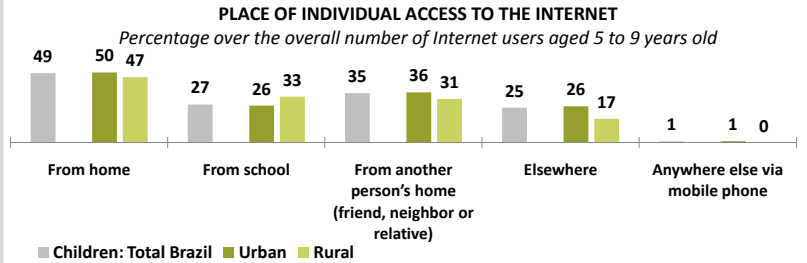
PLACE OF INDIVIDUAL ACCESS TO THE INTERNET
Percentage over the overall number of Internet users aged 5 to 9 years old

49 50 47
27 26 33
35 36 31
25 26 17
1 1 0

From home
From school
From another person's home (friend, neighbor or relative)
Elsewhere
Anywhere else via mobile phone

Children: Total Brazil Urban Rural